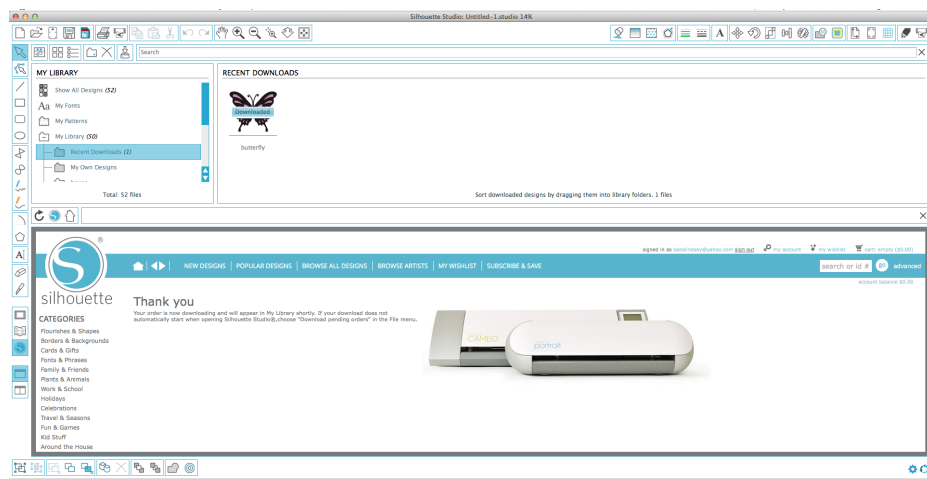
Silhouette Studio: Untitled-1.studio 14K

Search

MY LIBRARY

Show All Designs (52)
My Fonts
My Patterns
My Library (50)
Recent Downloads (1)
My Own Designs
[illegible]

Total: 52 files

RECENT DOWNLOADS

Downloaded

butterfly

Sort downloaded designs by dragging them into library folders. 1 files

signed in as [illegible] sign out   my account   my wishlist   cart: empty ($0.00)

NEW DESIGNS | POPULAR DESIGNS | BROWSE ALL DESIGNS | BROWSE ARTISTS | MY WISHLIST | SUBSCRIBE & SAVE

search or id #   go   advanced

account balance $0.00

silhouette

CATEGORIES
Flourishes & Shapes
Borders & Backgrounds
Cards & Gifts
Fonts & Phrases
Family & Friends
Plants & Animals
Work & School
Holidays
Celebrations
Travel & Seasons
Fun & Games
Kid Stuff
Around the House

Thank you

Your order is now downloading and will appear in My Library shortly. If your download does not automatically start when opening Silhouette Studio®,choose "Download pending orders" in the File menu.

CAMEO

portrait